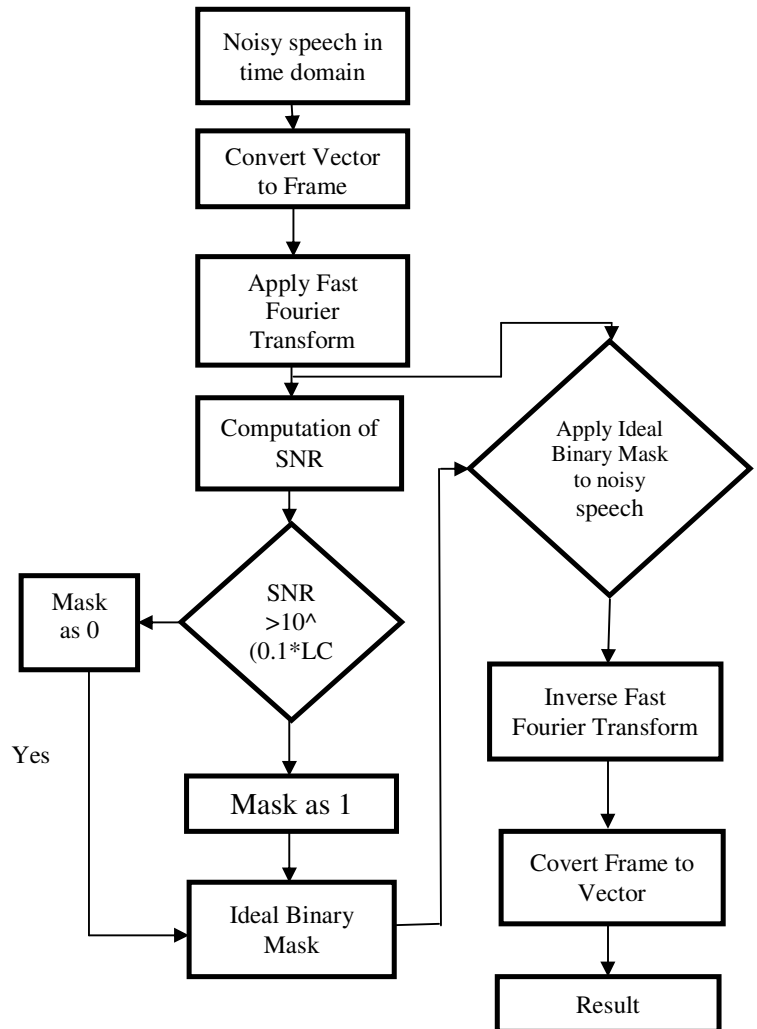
Noisy speech in time domain

Convert Vector to Frame

Apply Fast Fourier Transform

Computation of SNR

SNR >10^ (0.1*LC

Mask as 0

Yes

Mask as 1

Ideal Binary Mask

Apply Ideal Binary Mask to noisy speech

Inverse Fast Fourier Transform

Covert Frame to Vector

Result